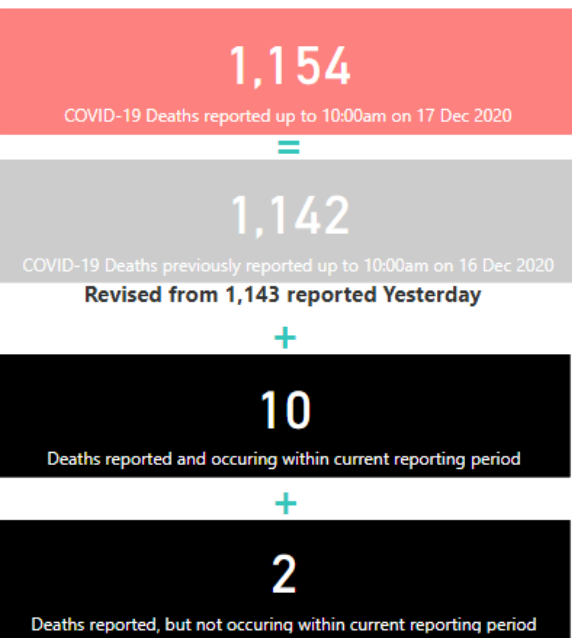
1,154

COVID-19 Deaths reported up to 10:00am on 17 Dec 2020

=

1,142

COVID-19 Deaths previously reported up to 10:00am on 16 Dec 2020

Revised from 1,143 reported Yesterday

+

10

Deaths reported and occuring within current reporting period

+

2

Deaths reported, but not occuring within current reporting period